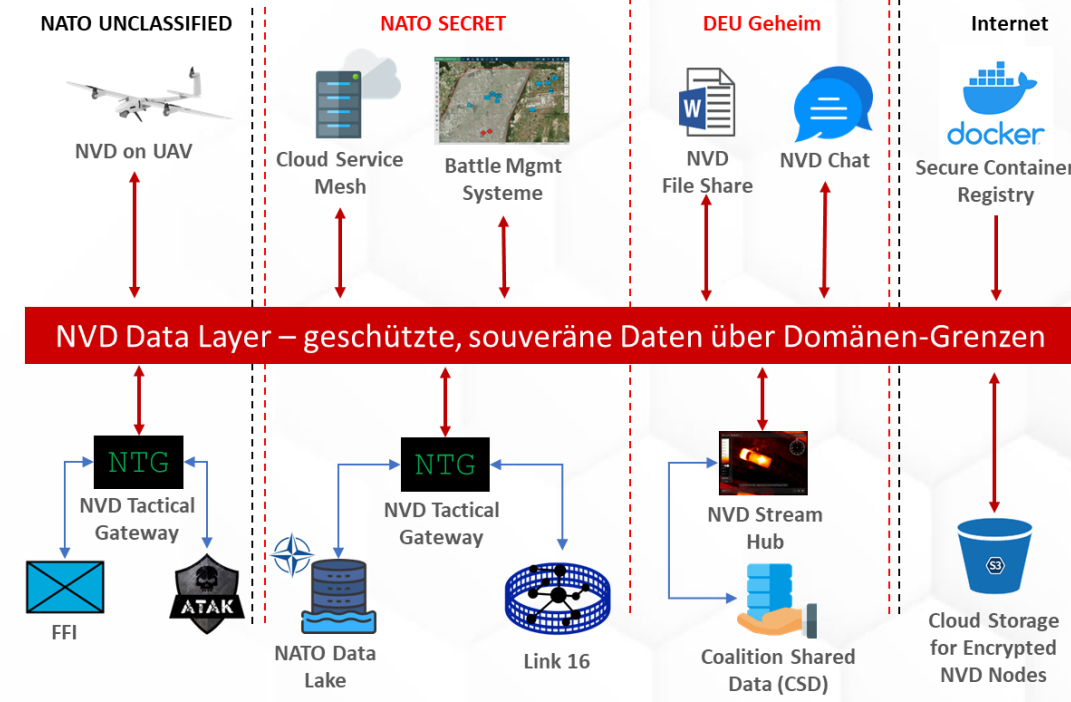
NATO UNCLASSIFIED

NVD on UAV

NTG

NVD Tactical Gateway

FFI

ATAK

NATO SECRET

Cloud Service Mesh

Battle Mgmt Systeme

NTG

NVD Tactical Gateway

NATO Data Lake

Link 16

DEU Geheim

NVD File Share

NVD Chat

NVD Stream Hub

Coalition Shared Data (CSD)

Internet

docker

Secure Container Registry

S3

Cloud Storage for Encrypted NVD Nodes

NVD Data Layer – geschützte, souveräne Daten über Domänen-Grenzen